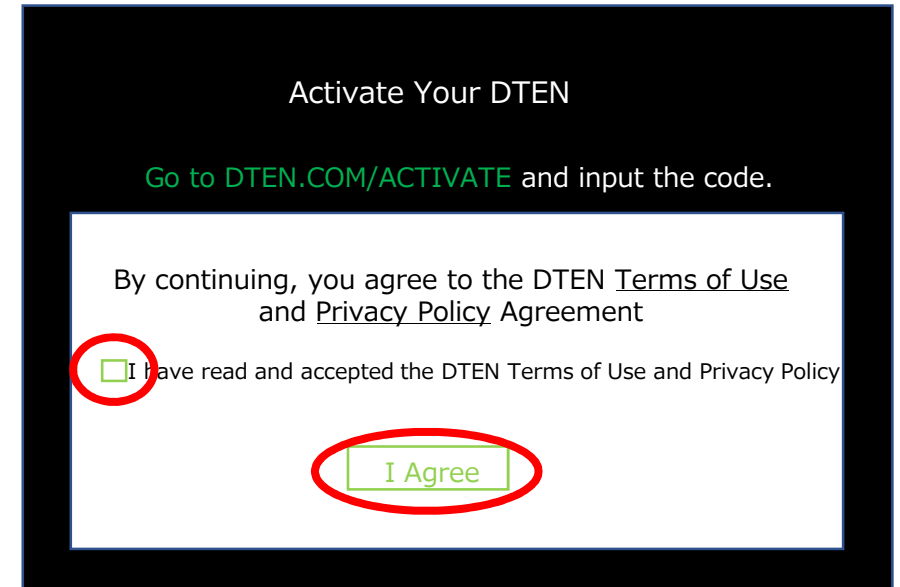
Activate Your DTEN

Go to DTEN.COM/ACTIVATE and input the code.

By continuing, you agree to the DTEN Terms of Use and Privacy Policy Agreement

I have read and accepted the DTEN Terms of Use and Privacy Policy

I Agree